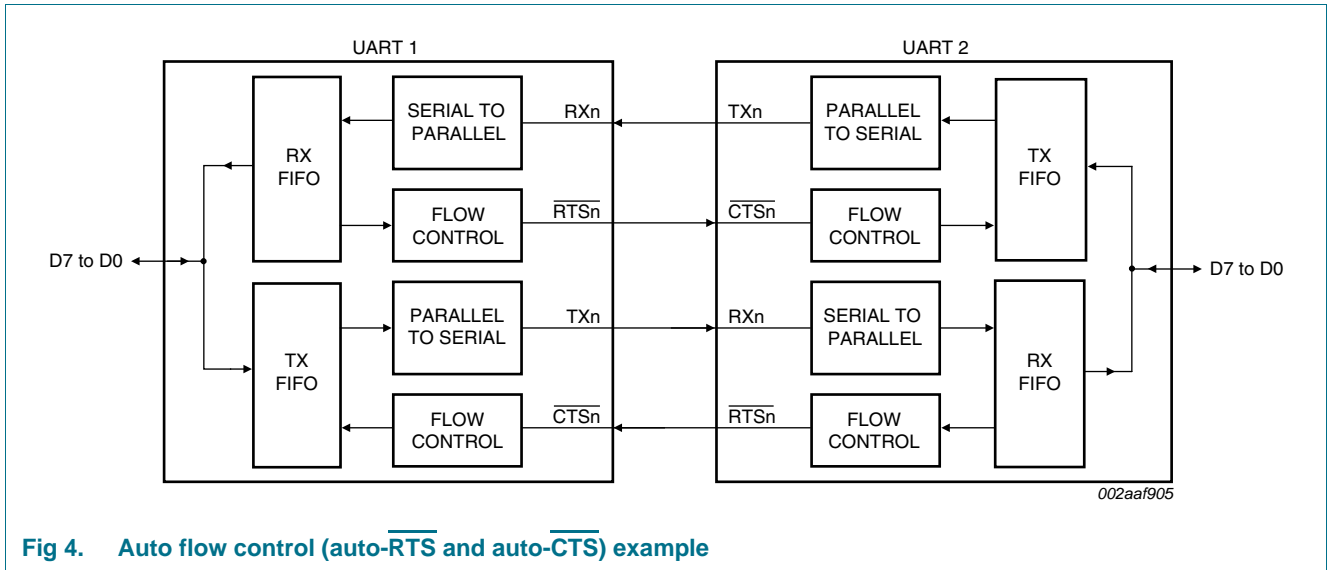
UART 1

UART 2

RX FIFO

SERIAL TO PARALLEL

RXn

TXn

PARALLEL TO SERIAL

TX FIFO

FLOW CONTROL

$\overline{RTSn}$

$\overline{CTSn}$

FLOW CONTROL

D7 to D0

D7 to D0

TX FIFO

PARALLEL TO SERIAL

TXn

RXn

SERIAL TO PARALLEL

RX FIFO

FLOW CONTROL

$\overline{CTSn}$

$\overline{RTSn}$

FLOW CONTROL

002aaf905

Fig 4. Auto flow control (auto-$\overline{RTS}$ and auto-$\overline{CTS}$) example